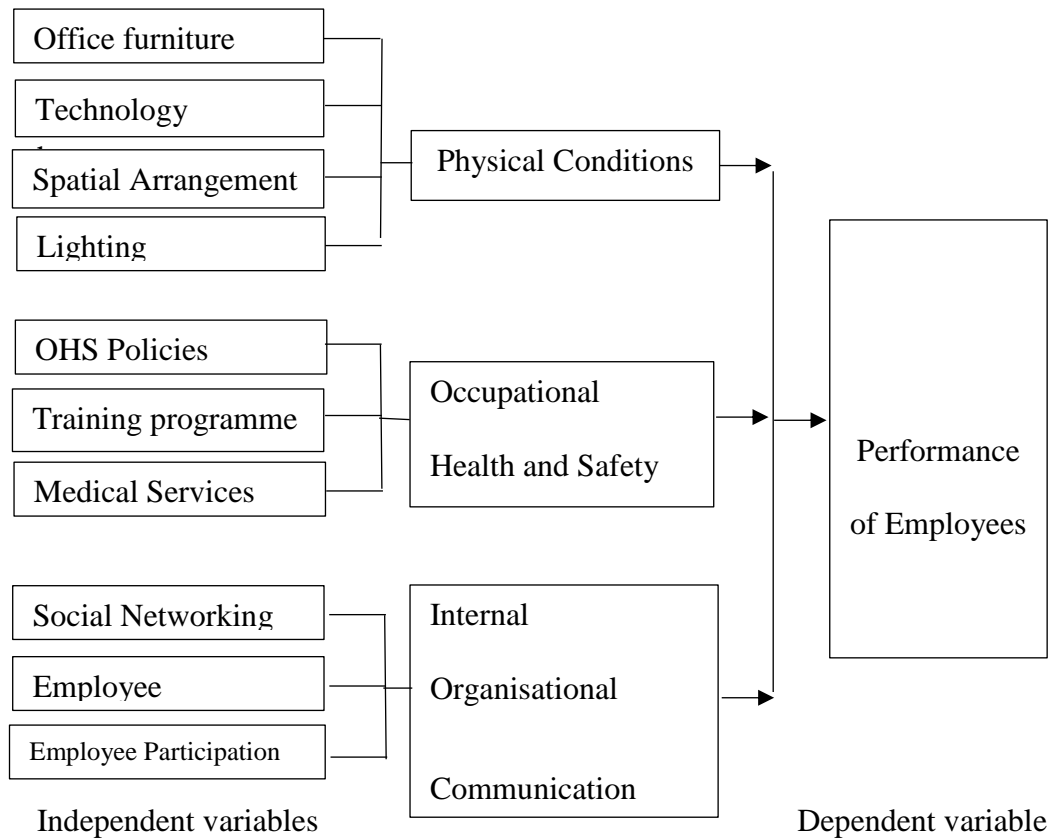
Office furniture

Technology

Spatial Arrangement

Lighting

Physical Conditions

OHS Policies

Training programme

Medical Services

Occupational Health and Safety

Performance of Employees

Social Networking

Employee

Employee Participation

Internal Organisational Communication

Independent variables

Dependent variable